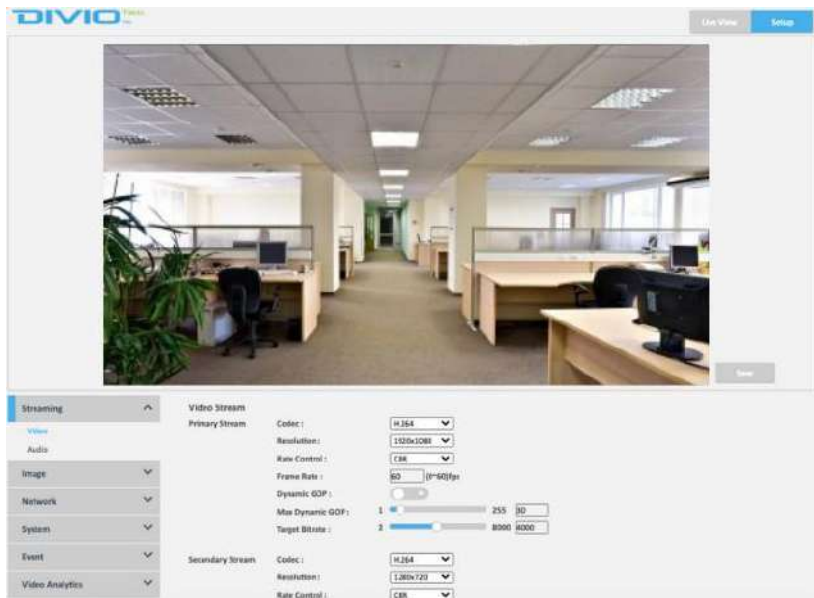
DIVIO

Live View

Setup

Save

Streaming

Video

Audio

Image

Network

System

Event

Video Analytics

Video Stream

Primary Stream

Codec :

H.264

Resolution :

1920x1080

Rate Control :

CBR

Frame Rate :

60

(1~60)fps

Dynamic GOP :

Max Dynamic GOP :

1

255

30

Target Bitrate :

2

8000

4000

Secondary Stream

Codec :

H.264

Resolution :

1280x720

Rate Control :

CBR